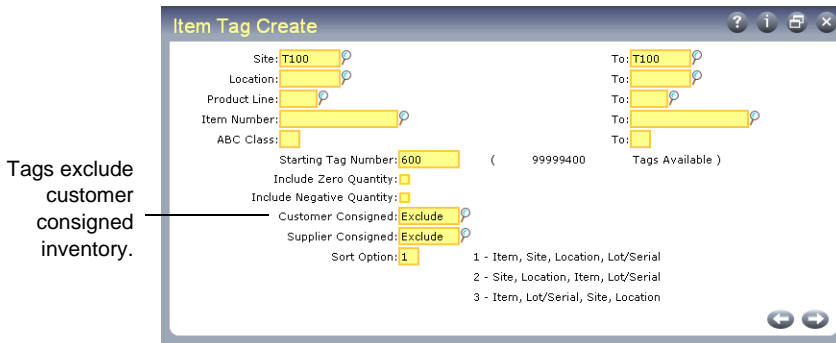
Item Tag Create

Site: T100
To: T100
Location:
To:
Product Line:
To:
Item Number:
To:
ABC Class:
To:
Starting Tag Number: 600
( 99999400 Tags Available )
Include Zero Quantity:
Include Negative Quantity:
Customer Consigned: Exclude
Supplier Consigned: Exclude
Sort Option: 1
1 - Item, Site, Location, Lot/Serial
2 - Site, Location, Item, Lot/Serial
3 - Item, Lot/Serial, Site, Location

Tags exclude customer consigned inventory.